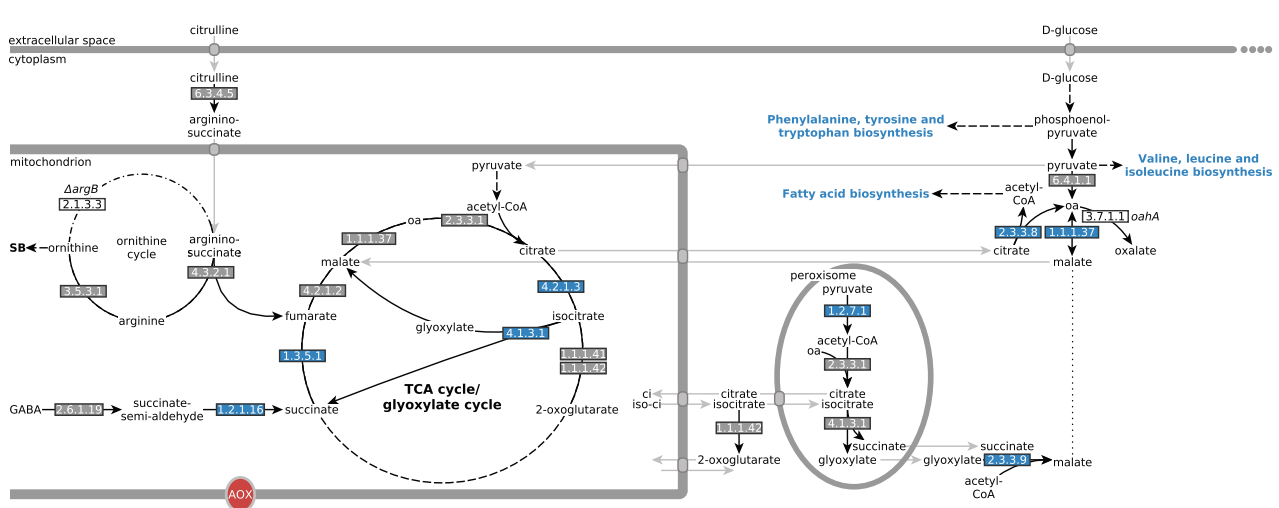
extracellular space
cytoplasm
citrulline
D-glucose
citrulline
6.3.4.5
D-glucose
arginino-succinate
phosphoenol-pyruvate
Phenylalanine, tyrosine and tryptophan biosynthesis
mitochondrion
pyruvate
pyruvate
Valine, leucine and isoleucine biosynthesis
ΔargB
2.1.3.3
acetyl-CoA
6.4.1.1
Fatty acid biosynthesis
acetyl-CoA
oa
2.3.3.1
oa
3.7.1.1
oahA
SB
ornithine
ornithine cycle
1.1.1.37
arginino-succinate
2.3.3.8
1.1.1.37
oxalate
malate
citrate
citrate
malate
4.3.2.1
3.5.3.1
4.2.1.2
4.2.1.3
peroxisome
pyruvate
arginine
fumarate
isocitrate
1.2.7.1
glyoxylate
4.1.3.1
acetyl-CoA
1.3.5.1
1.1.1.41
oa
1.1.1.42
2.3.3.1
TCA cycle/ glyoxylate cycle
ci
citrate
citrate
GABA
2.6.1.19
succinate-semi-aldehyde
1.2.1.16
succinate
2-oxoglutarate
iso-ci
isocitrate
isocitrate
1.1.1.42
4.1.3.1
succinate
succinate
2-oxoglutarate
glyoxylate
glyoxylate
2.3.3.9
malate
acetyl-CoA
AOX